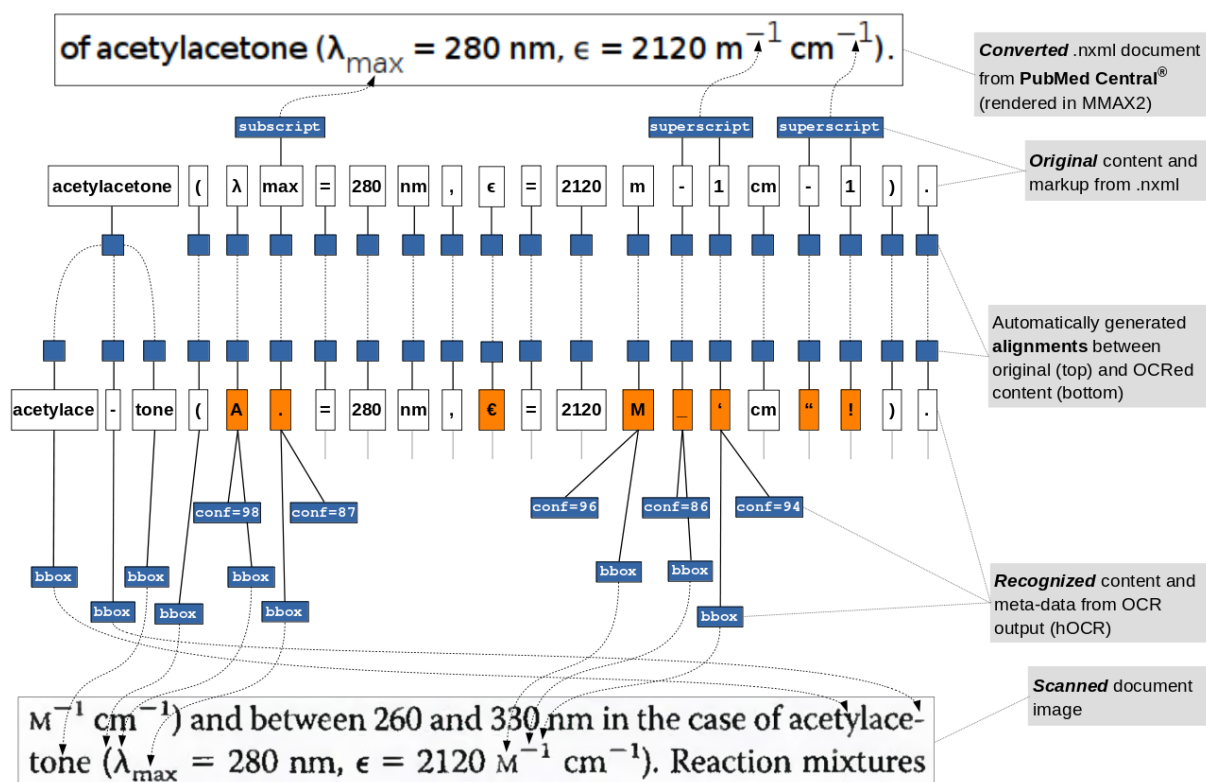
of acetylacetone ($\lambda_{max}$ = 280 nm, $\epsilon$ = 2120 m$^{-1}$ cm$^{-1}$).

***Converted*** .nxml document from **PubMed Central®** (rendered in MMAX2)

subscript

superscript

superscript

***Original*** content and markup from .nxml

acetylacetone ( λ max = 280 nm , ϵ = 2120 m - 1 cm - 1 ) .

Automatically generated **alignments** between original (top) and OCRed content (bottom)

acetylace - tone ( A . = 280 nm , € = 2120 M _ ‘ cm “ ! ) .

conf=98

conf=87

conf=96

conf=86

conf=94

bbox

bbox

bbox

bbox

bbox

bbox

bbox

bbox

bbox

***Recognized*** content and meta-data from OCR output (hOCR)

***Scanned*** document image

M$^{-1}$ cm$^{-1}$) and between 260 and 330 nm in the case of acetylacetone ($\lambda_{max}$ = 280 nm, $\epsilon$ = 2120 M$^{-1}$ cm$^{-1}$). Reaction mixtures